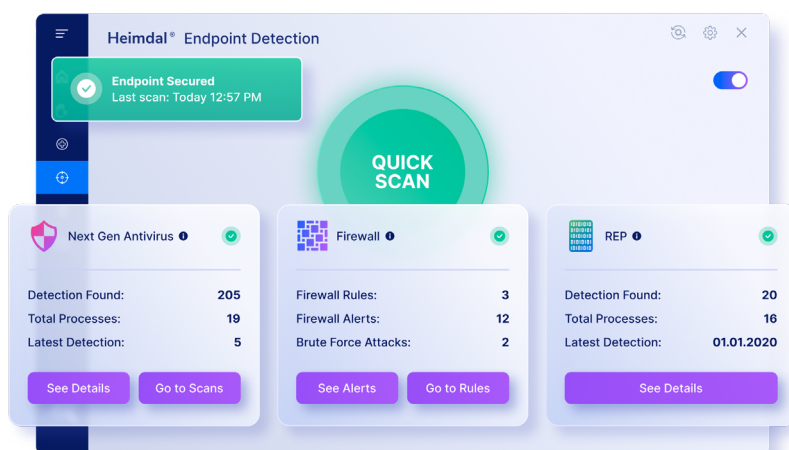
Heimdal® Endpoint Detection

Endpoint Secured
Last scan: Today 12:57 PM

QUICK SCAN

Next Gen Antivirus

| | |
|---|---|
| Detection Found: | 205 |
| Total Processes: | 19 |
| Latest Detection: | 5 |

See Details
Go to Scans

Firewall

| | |
|---|---|
| Firewall Rules: | 3 |
| Firewall Alerts: | 12 |
| Brute Force Attacks: | 2 |

See Alerts
Go to Rules

REP

| | |
|---|---|
| Detection Found: | 20 |
| Total Processes: | 16 |
| Latest Detection: | 01.01.2020 |

See Details